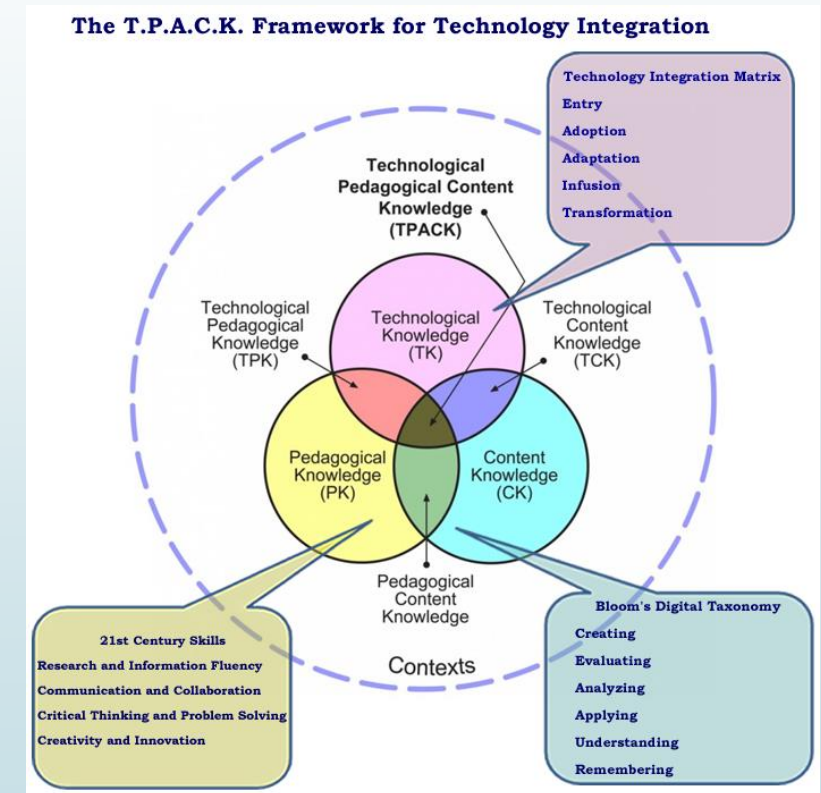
The T.P.A.C.K. Framework for Technology Integration

Technology Integration Matrix
Entry
Adoption
Adaptation
Infusion
Transformation

Technological Pedagogical Content Knowledge (TPACK)

Technological Pedagogical Knowledge (TPK)

Technological Knowledge (TK)

Technological Content Knowledge (TCK)

Pedagogical Knowledge (PK)

Content Knowledge (CK)

Pedagogical Content Knowledge

Contexts

21st Century Skills
Research and Information Fluency
Communication and Collaboration
Critical Thinking and Problem Solving
Creativity and Innovation

Bloom's Digital Taxonomy
Creating
Evaluating
Analyzing
Applying
Understanding
Remembering